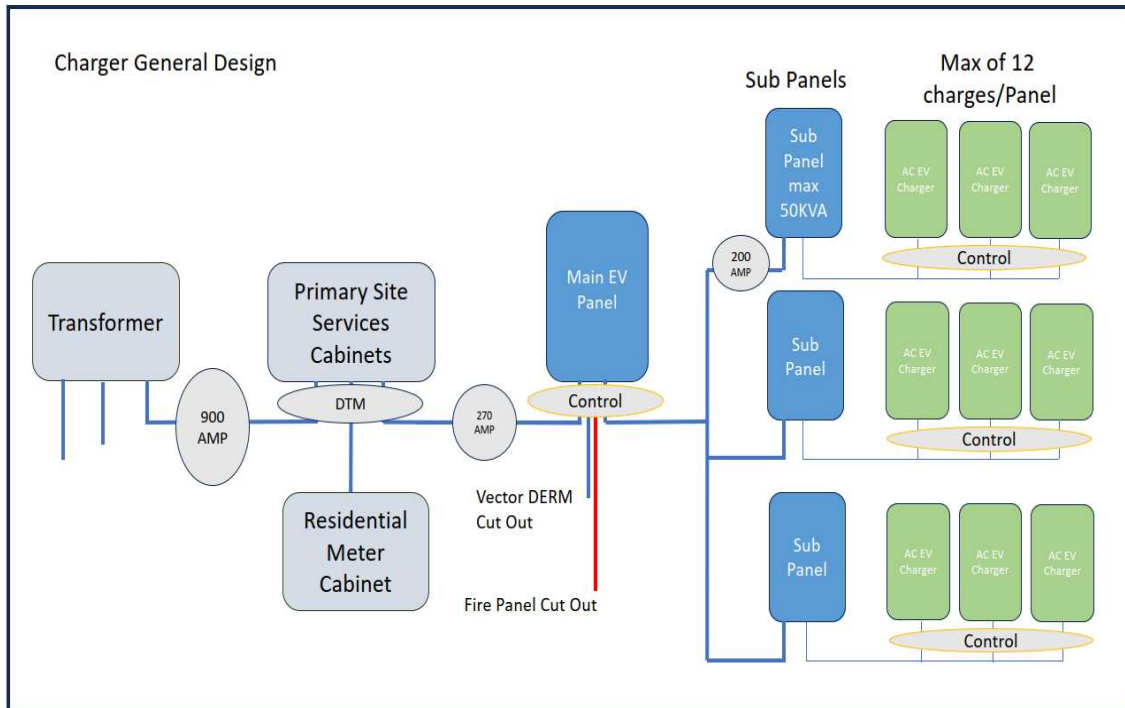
Charger General Design

Sub Panels

Max of 12 charges/Panel

Sub Panel max 50KVA

AC EV Charger

AC EV Charger

AC EV Charger

200 AMP

Control

Main EV Panel

Transformer

Primary Site Services Cabinets

Sub Panel

AC EV Charger

AC EV Charger

AC EV Charger

900 AMP

DTM

270 AMP

Control

Control

Vector DERM Cut Out

Residential Meter Cabinet

Sub Panel

AC EV Charger

AC EV Charger

AC EV Charger

Fire Panel Cut Out

Control